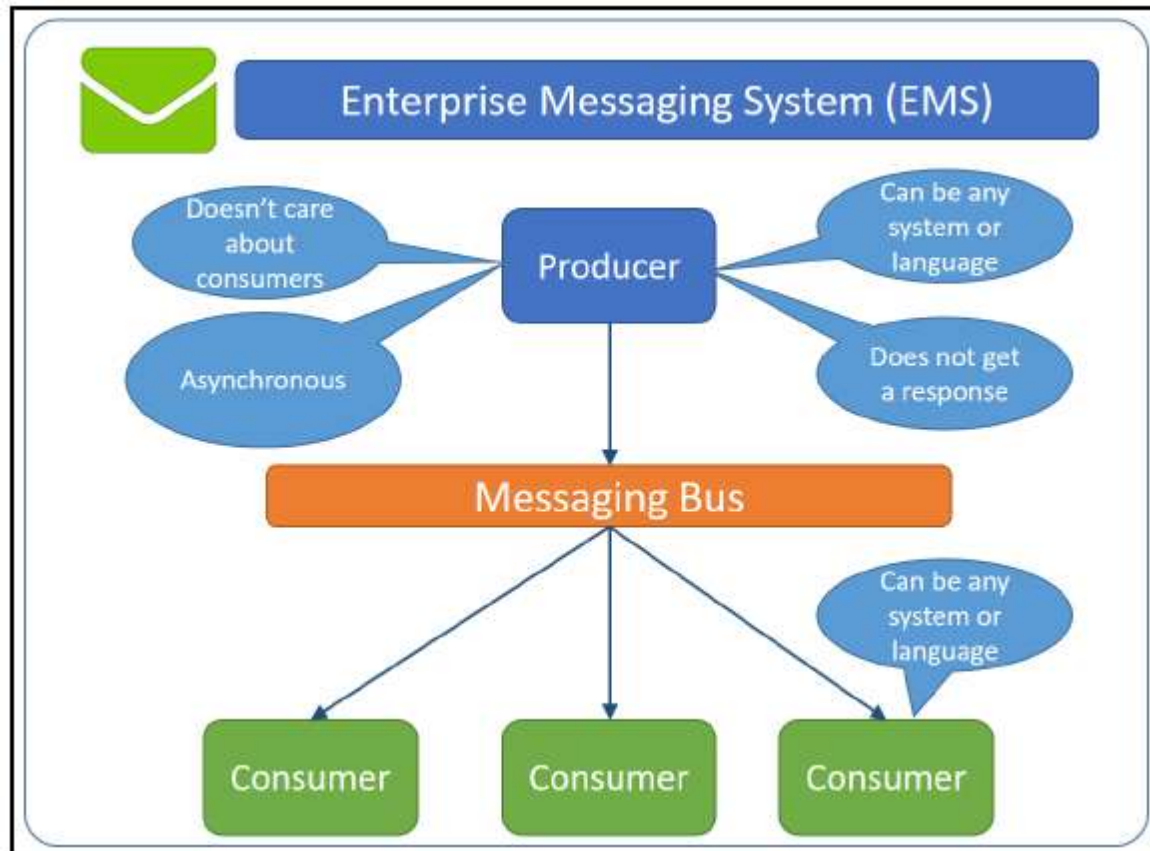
Enterprise Messaging System (EMS)

Doesn't care about consumers

Producer

Can be any system or language

Asynchronous

Does not get a response

Messaging Bus

Can be any system or language

Consumer

Consumer

Consumer